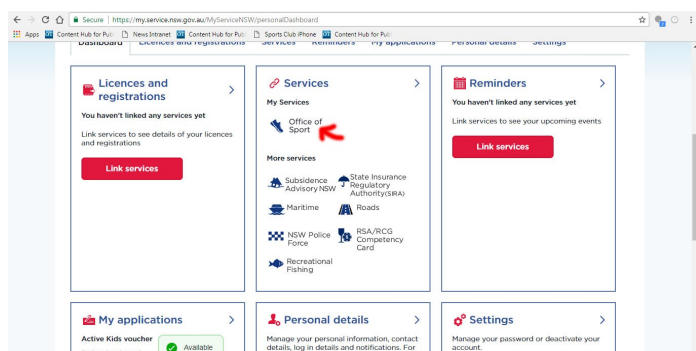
Secure | https://my.service.nsw.gov.au/MyServiceNSW/personalDashboard

Apps Content Hub for Pub News Intranet Content Hub for Pub Sports Club iPhone Content Hub for Pub

Dashboard Licences and registrations Services Reminders My applications Personal details Settings

Licences and registrations

You haven't linked any services yet

Link services to see details of your licences and registrations

Link services

Services

My Services

Office of Sport

More services

Subsidence Advisory NSW

State Insurance Regulatory Authority(SIRA)

Maritime

Roads

NSW Police Force

RSA/RCG Competency Card

Recreational Fishing

Reminders

You haven't linked any services yet

Link services to see your upcoming events

Link services

My applications

Active Kids voucher

Available

Personal details

Manage your personal information, contact details, log in details and notifications. For

Settings

Manage your password or deactivate your account.